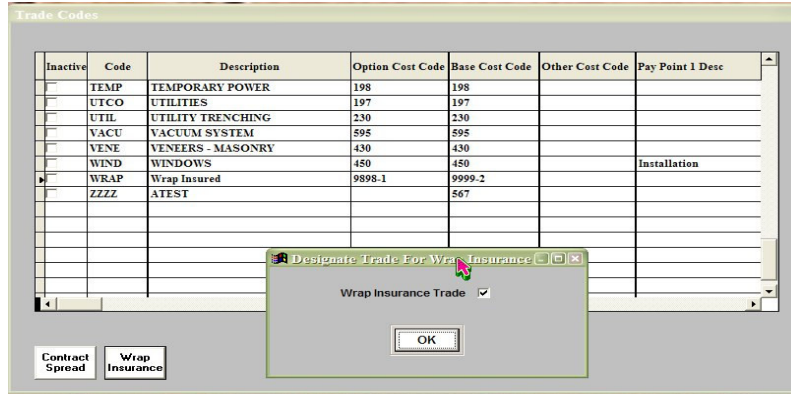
Trade Codes

| Inactive | Code | Description | Option Cost Code | Base Cost Code | Other Cost Code | Pay Point 1 Desc |
|---|---|---|---|---|---|---|
| | TEMP | TEMPORARY POWER | 198 | 198 | | |
| | UTCO | UTILITIES | 197 | 197 | | |
| | UTIL | UTILITY TRENCHING | 230 | 230 | | |
| | VACU | VACUUM SYSTEM | 595 | 595 | | |
| | VENE | VENEERS - MASONRY | 430 | 430 | | |
| | WIND | WINDOWS | 450 | 450 | | Installation |
| | WRAP | Wrap Insured | 9898-1 | 9999-2 | | |
| | ZZZZ | ATEST | | 567 | | |

Designate Trade For Wrap Insurance

Wrap Insurance Trade ✓

OK

Contract Spread

Wrap Insurance